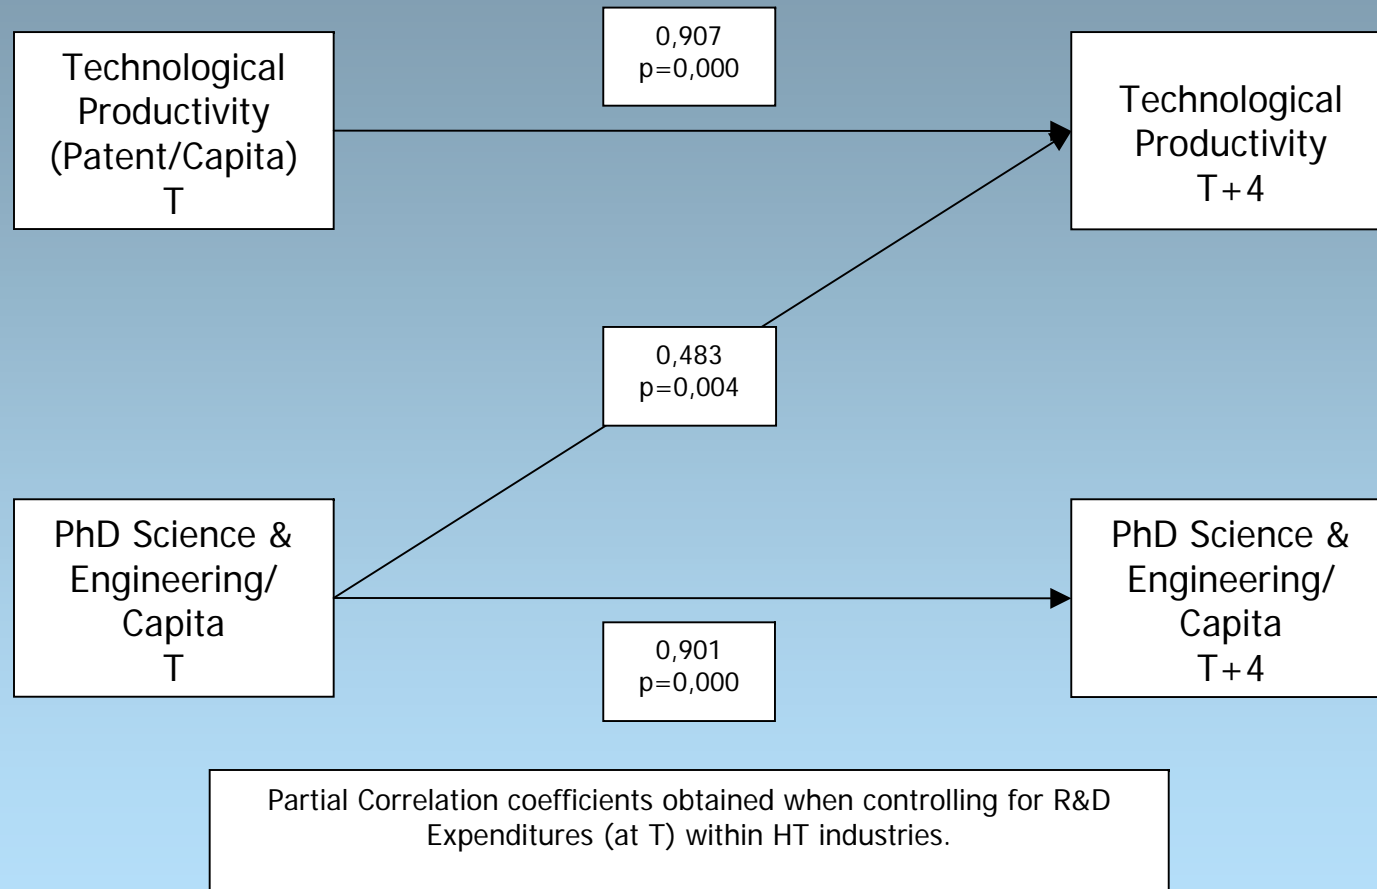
Technological Productivity (Patent/Capita) T

0,907
p=0,000

Technological Productivity T+4

0,483
p=0,004

PhD Science & Engineering/ Capita T

PhD Science & Engineering/ Capita T+4

0,901
p=0,000

Partial Correlation coefficients obtained when controlling for R&D Expenditures (at T) within HT industries.